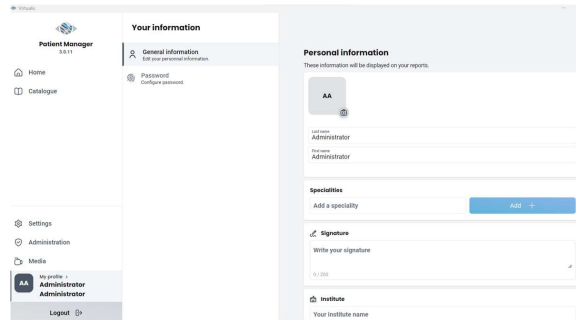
Virtualis

Patient Manager
3.6.11

Home

Catalogue

Settings

Administration

Media

AA
My profile >
Administrator
Administrator

Logout

Your information

General information
Edit your personal information.

Password
Configure password.

Personal information

These information will be displayed on your reports.

AA

Last name
Administrator

First name
Administrator

Specialities

Add a speciality

Add +

Signature

Write your signature

0 / 200

Institute

Your institute name